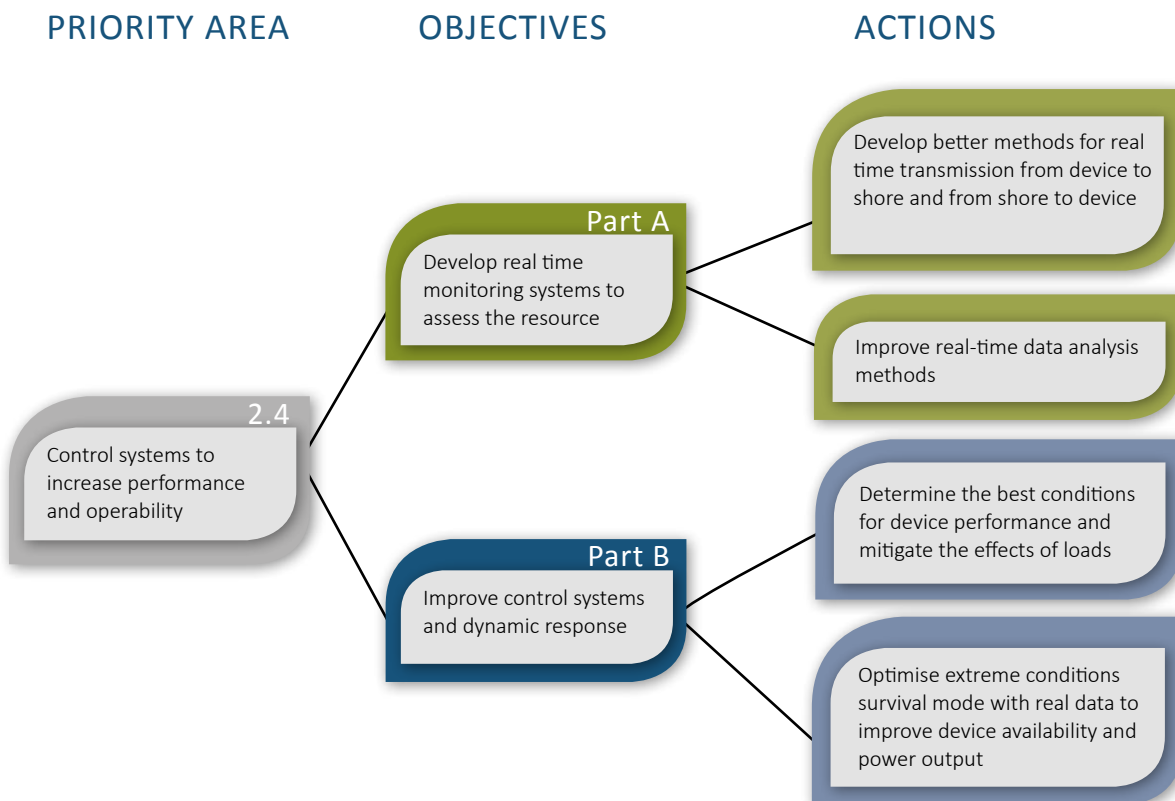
PRIORITY AREA

OBJECTIVES

ACTIONS

2.4
Control systems to increase performance and operability

Part A
Develop real time monitoring systems to assess the resource

Develop better methods for real time transmission from device to shore and from shore to device

Improve real-time data analysis methods

Part B
Improve control systems and dynamic response

Determine the best conditions for device performance and mitigate the effects of loads

Optimise extreme conditions survival mode with real data to improve device availability and power output